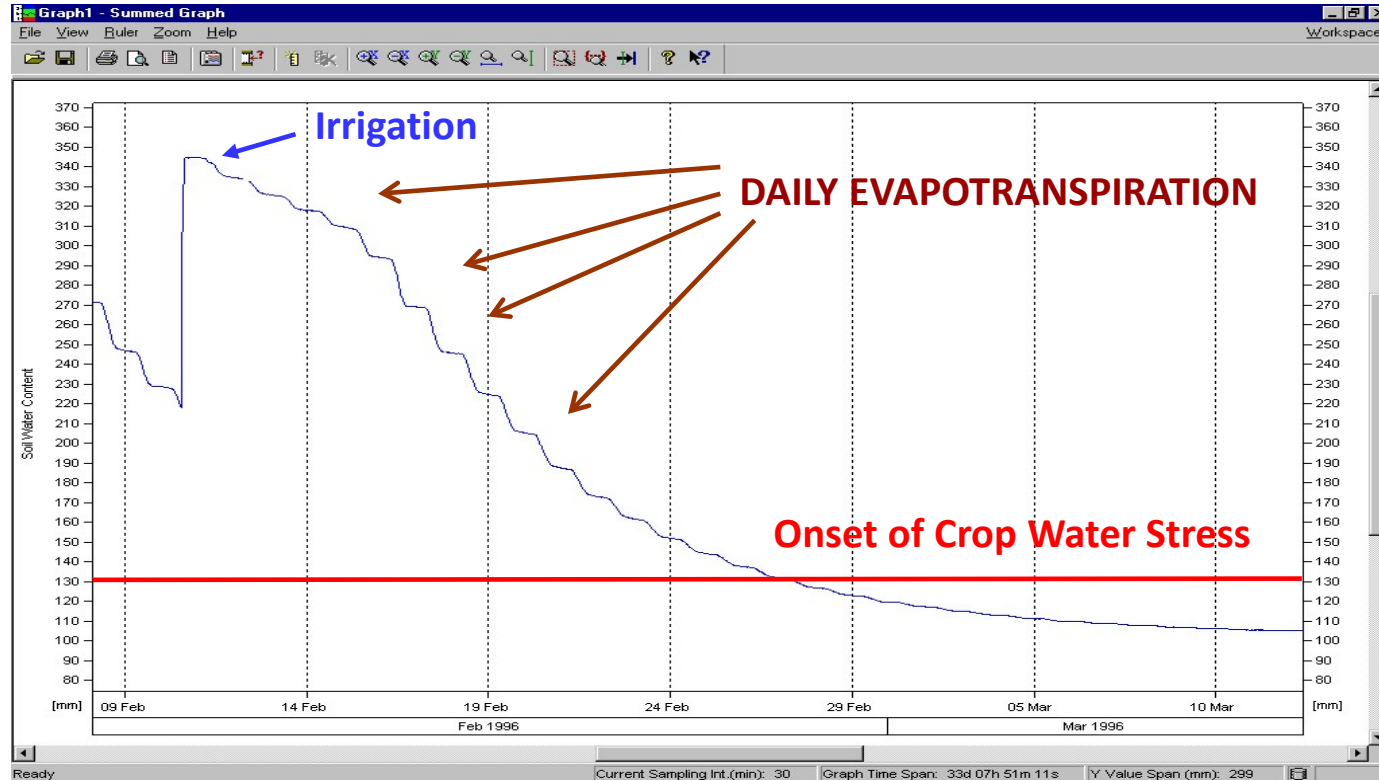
Graph1 - Summed Graph

File View Ruler Zoom Help

Workspace

Irrigation

DAILY EVAPOTRANSPIRATION

Onset of Crop Water Stress

Soil Water Content

370
360
350
340
330
320
310
300
290
280
270
260
250
240
230
220
210
200
190
180
170
160
150
140
130
120
110
100
90
80

370
360
350
340
330
320
310
300
290
280
270
260
250
240
230
220
210
200
190
180
170
160
150
140
130
120
110
100
90
80

[mm] 09 Feb 14 Feb 19 Feb 24 Feb 29 Feb 05 Mar 10 Mar [mm]

Feb 1996

Mar 1996

Ready

Current Sampling Int.(min): 30

Graph Time Span: 33d 07h 51m 11s

Y Value Span (mm): 299